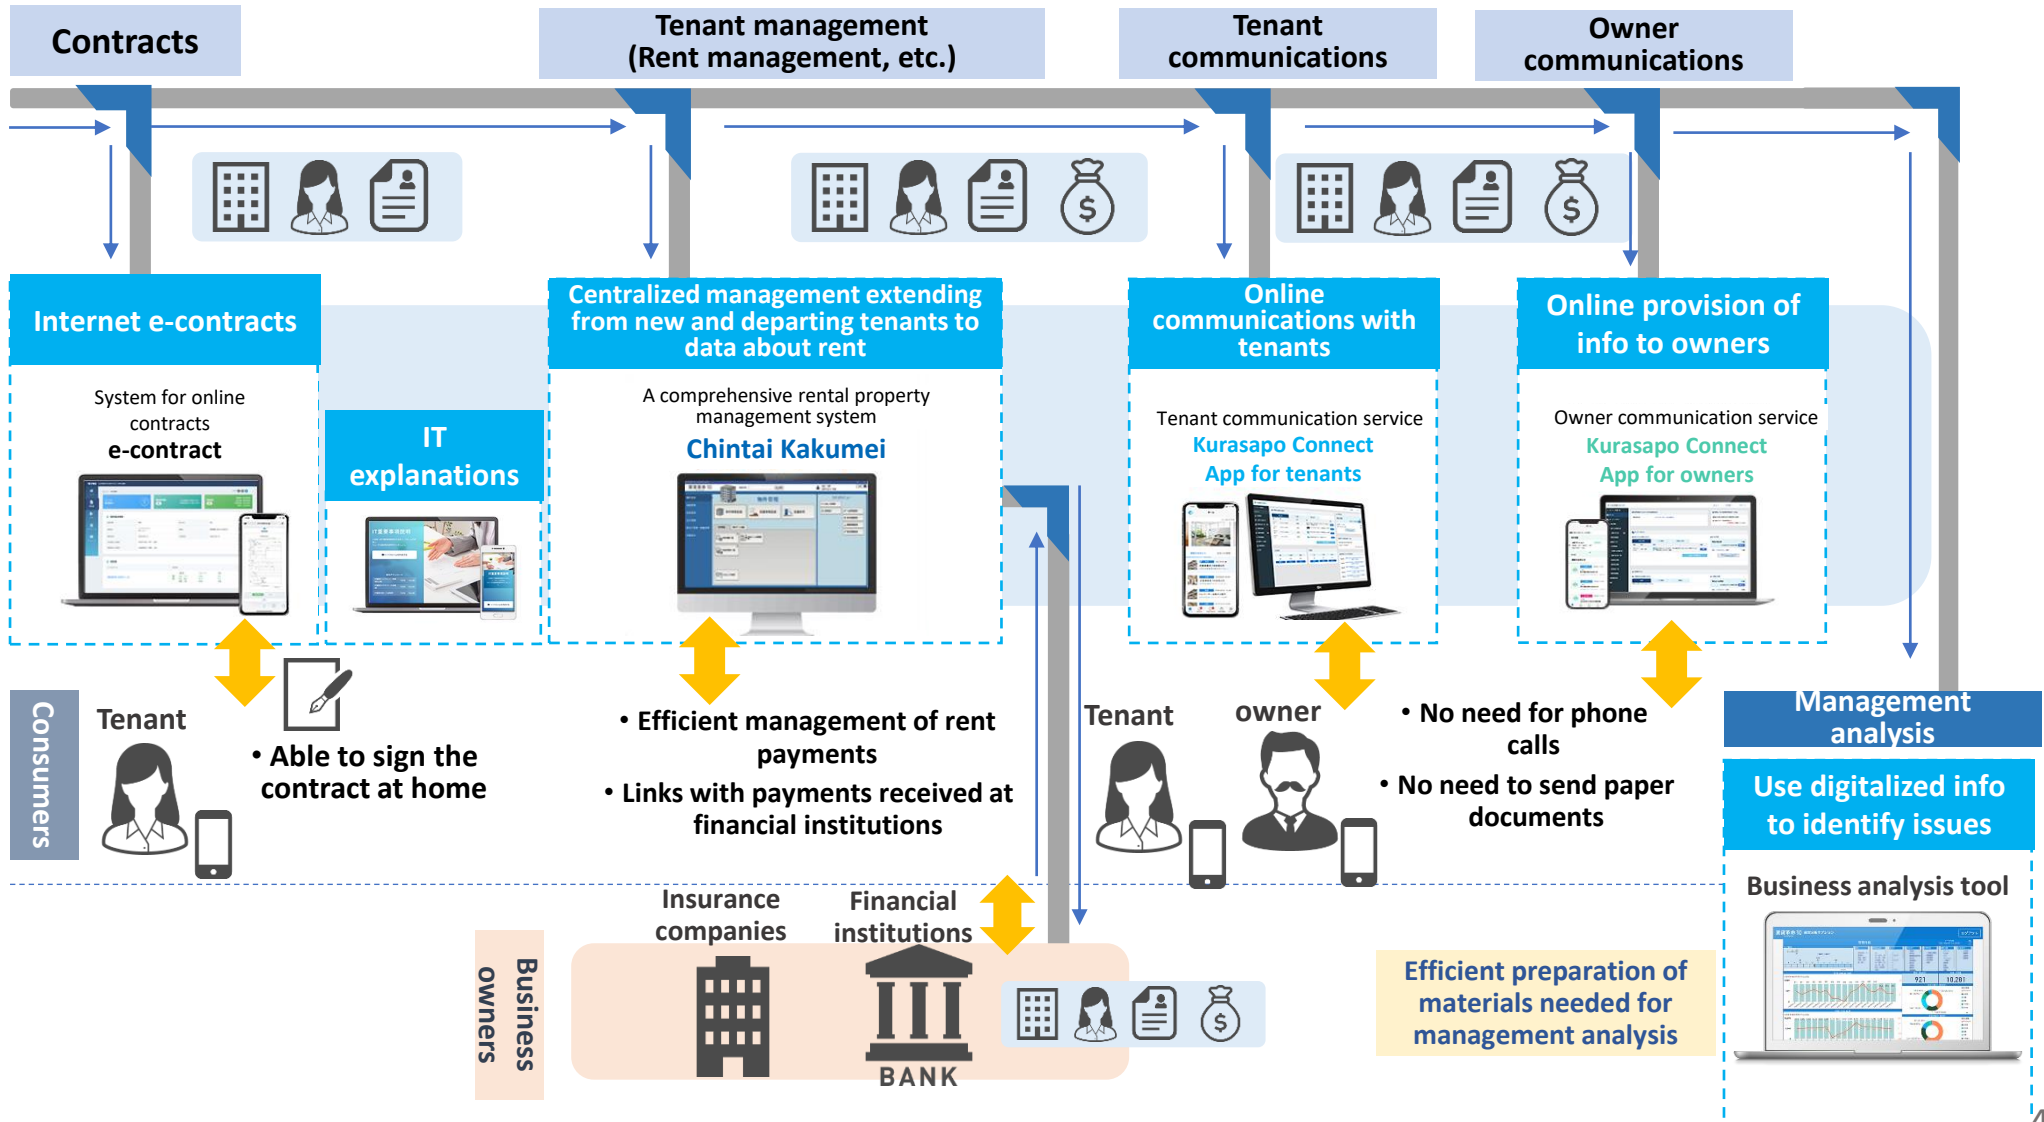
Contracts

Tenant management (Rent management, etc.)

Tenant communications

Owner communications

Internet e-contracts

System for online contracts
e-contract

IT explanations

Centralized management extending from new and departing tenants to data about rent

A comprehensive rental property management system
Chintai Kakumei

Online communications with tenants

Tenant communication service
Kurasapo Connect
App for tenants

Online provision of info to owners

Owner communication service
Kurasapo Connect
App for owners

Consumers

Tenant

• Able to sign the contract at home

• Efficient management of rent payments
• Links with payments received at financial institutions

Tenant

owner

• No need for phone calls
• No need to send paper documents

Management analysis

Use digitalized info to identify issues

Business analysis tool

Business owners

Insurance companies

Financial institutions

BANK

Efficient preparation of materials needed for management analysis